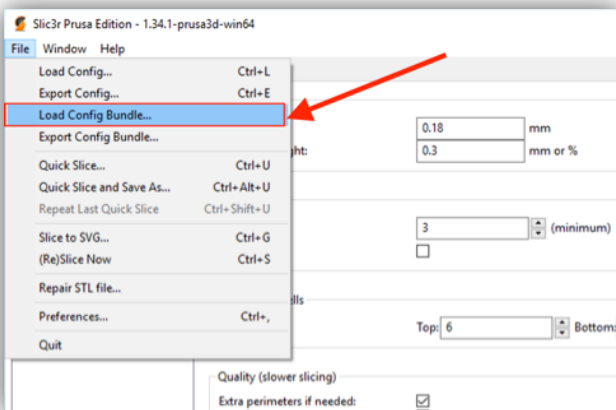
Slic3r Prusa Edition - 1.34.1-prusa3d-win64

File Window Help

Load Config... Ctrl+L
Export Config... Ctrl+E
Load Config Bundle...
Export Config Bundle...
Quick Slice... Ctrl+U
Quick Slice and Save As... Ctrl+Alt+U
Repeat Last Quick Slice Ctrl+Shift+U
Slice to SVG... Ctrl+G
(Re)Slice Now Ctrl+S
Repair STL file...
Preferences... Ctrl+,
Quit

0.18 mm
ght: 0.3 mm or %

3 (minimum)

ells

Top: 6 Bottom:

Quality (slower slicing)
Extra perimeters if needed: